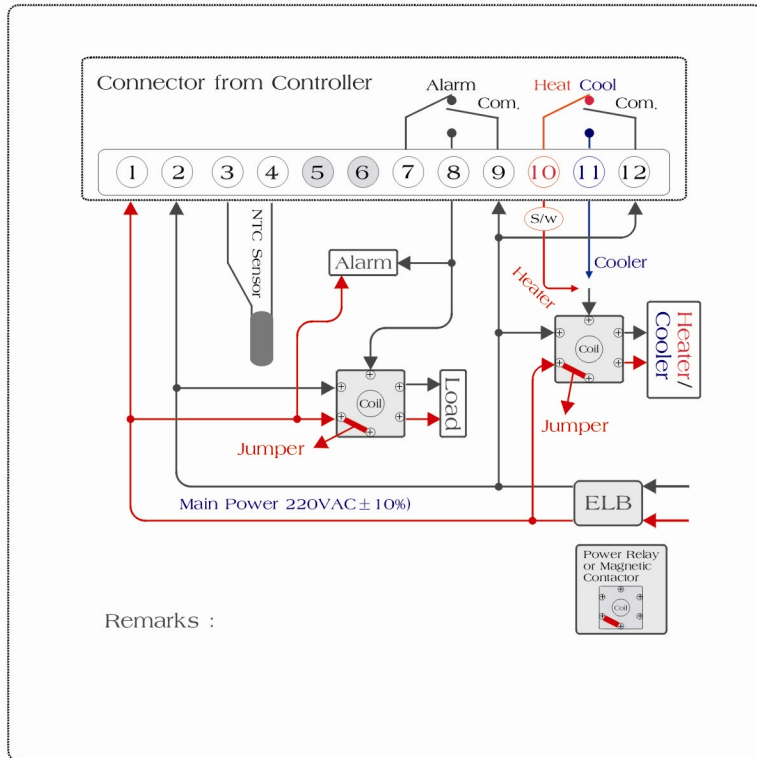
Connector from Controller

Alarm

Com.

Heat Cool

Com.

1 2 3 4 5 6 7 8 9 10 11 12

NTC Sensor

S/w

Alarm

Cooler

Heater

Coil

Heater/ Cooler

Coil

Load

Jumper

Jumper

Main Power 220VAC ± 10%)

ELB

Power Relay or Magnetic Contactor

Coil

Remarks :